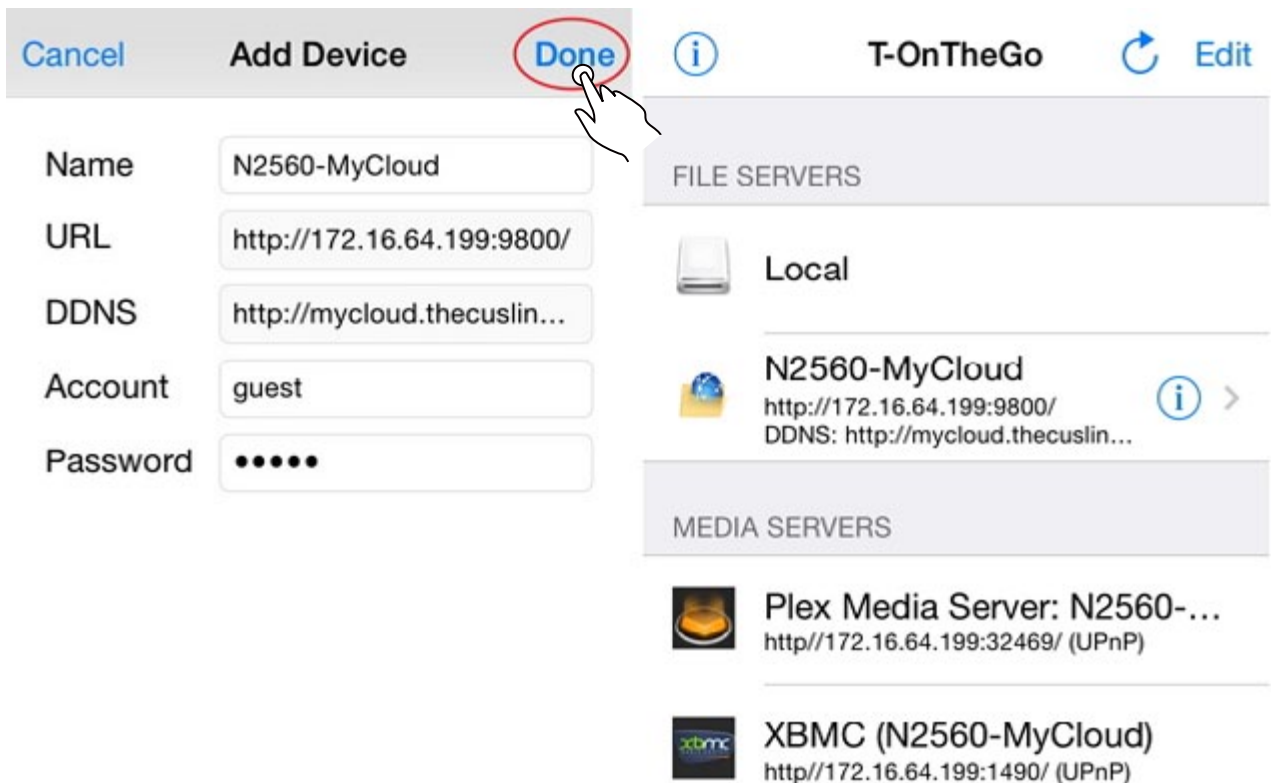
Cancel Add Device Done

Name N2560-MyCloud

URL http://172.16.64.199:9800/

DDNS http://mycloud.thecuslin…

Account guest

Password •••••

T-OnTheGo Edit

FILE SERVERS

Local

N2560-MyCloud
http://172.16.64.199:9800/
DDNS: http://mycloud.thecuslin…

MEDIA SERVERS

Plex Media Server: N2560-…
http//172.16.64.199:32469/ (UPnP)

XBMC (N2560-MyCloud)
http//172.16.64.199:1490/ (UPnP)

xbmc